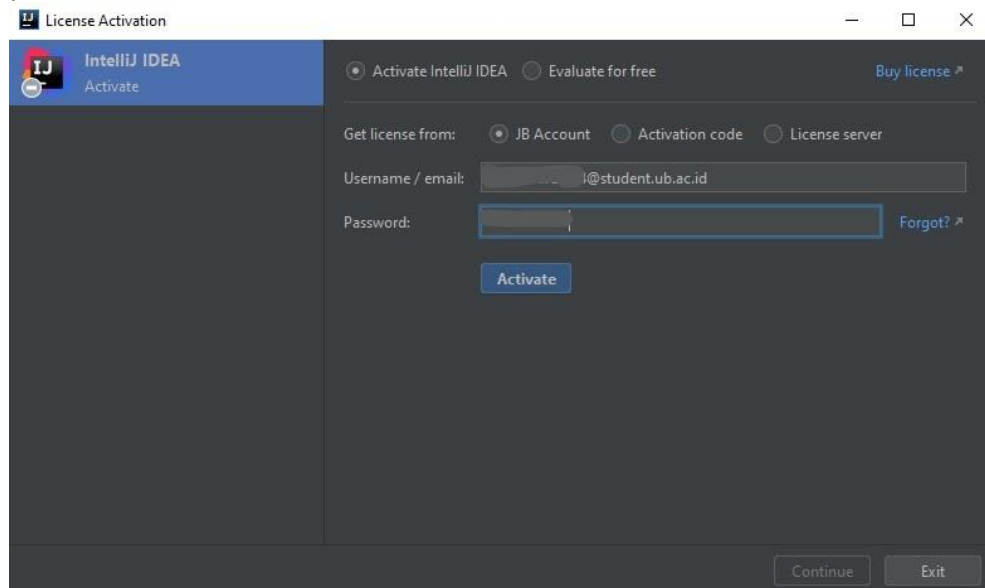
License Activation

IJ

IntelliJ IDEA
Activate

Activate IntelliJ IDEA Evaluate for free

Buy license ↗

Get license from: JB Account Activation code License server

Username / email: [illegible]@student.ub.ac.id

Password: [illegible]

Forgot? ↗

Activate

Continue Exit